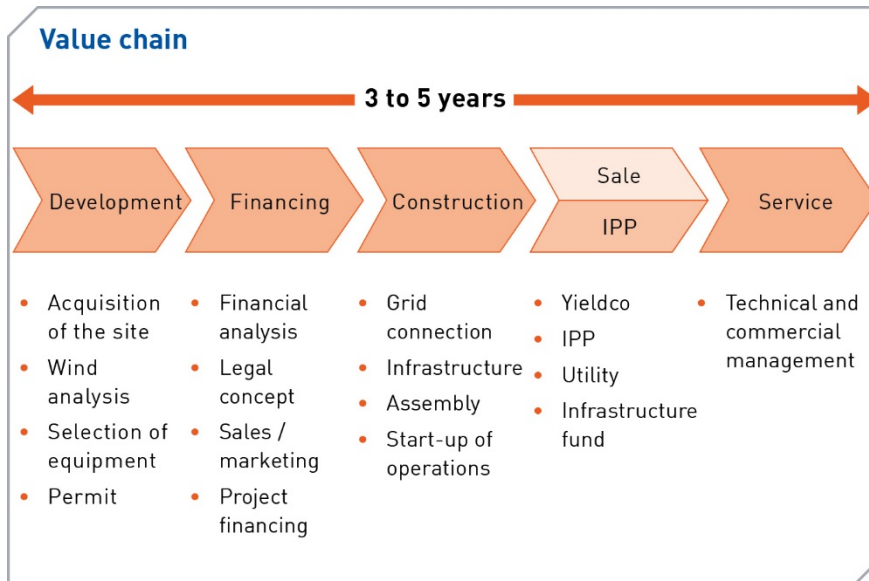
Value chain

3 to 5 years

Development

Financing

Construction

Sale

IPP

Service

- Acquisition of the site
- Wind analysis
- Selection of equipment
- Permit

- Financial analysis
- Legal concept
- Sales / marketing
- Project financing

- Grid connection
- Infrastructure
- Assembly
- Start-up of operations

- Yieldco
- IPP
- Utility
- Infrastructure fund

- Technical and commercial management